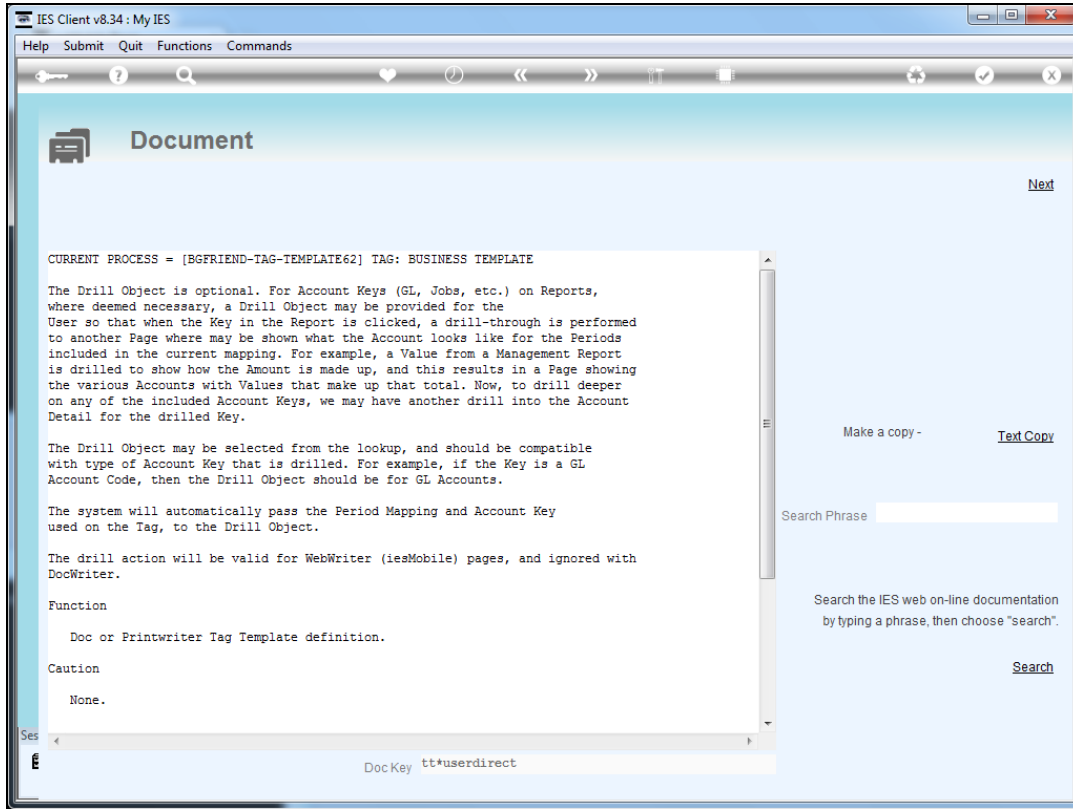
IES Client v8.34 : My IES

Help Submit Quit Functions Commands

Document

Next

CURRENT PROCESS = [BGFRIEND-TAG-TEMPLATE62] TAG: BUSINESS TEMPLATE

The Drill Object is optional. For Account Keys (GL, Jobs, etc.) on Reports, where deemed necessary, a Drill Object may be provided for the User so that when the Key in the Report is clicked, a drill-through is performed to another Page where may be shown what the Account looks like for the Periods included in the current mapping. For example, a Value from a Management Report is drilled to show how the Amount is made up, and this results in a Page showing the various Accounts with Values that make up that total. Now, to drill deeper on any of the included Account Keys, we may have another drill into the Account Detail for the drilled Key.

The Drill Object may be selected from the lookup, and should be compatible with type of Account Key that is drilled. For example, if the Key is a GL Account Code, then the Drill Object should be for GL Accounts.

The system will automatically pass the Period Mapping and Account Key used on the Tag, to the Drill Object.

The drill action will be valid for WebWriter (iesMobile) pages, and ignored with DocWriter.

Function

Doc or Printwriter Tag Template definition.

Caution

None.

Make a copy -

Text Copy

Search Phrase

Search the IES web on-line documentation by typing a phrase, then choose "search".

Search

Ses

Doc Key tt*userdirect